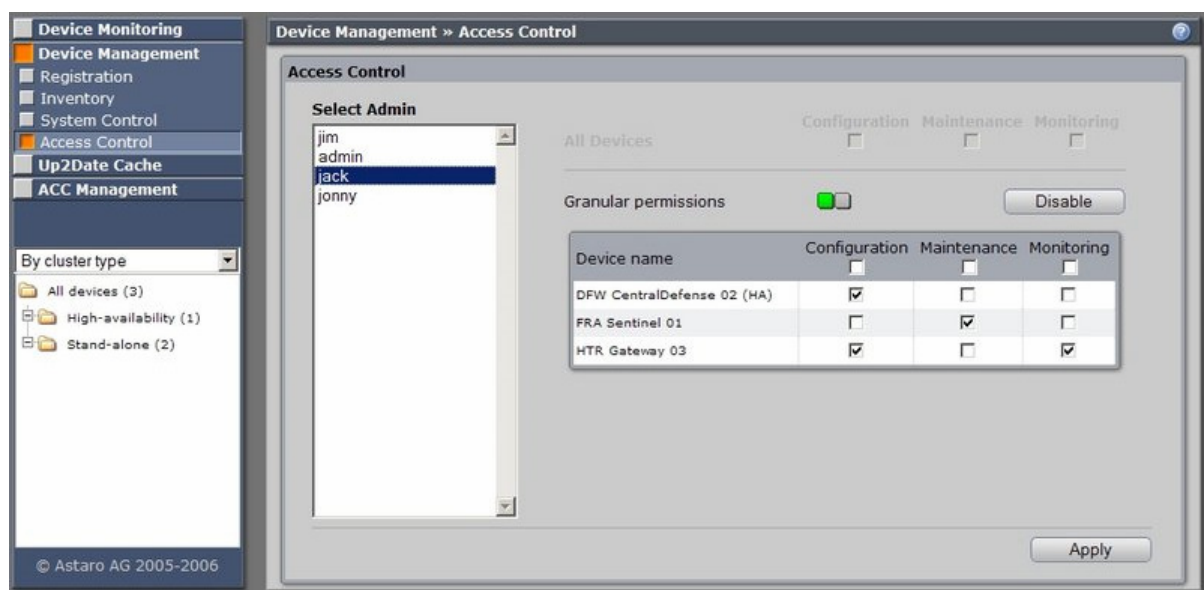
Device Monitoring
Device Management
Registration
Inventory
System Control
Access Control
Up2Date Cache
ACC Management

By cluster type
All devices (3)
High-availability (1)
Stand-alone (2)

© Astaro AG 2005-2006

Device Management » Access Control

Access Control

Select Admin
jim
admin
jack
jonny

All Devices
Configuration Maintenance Monitoring

Granular permissions
Disable

| Device name | Configuration | Maintenance | Monitoring |
|---|---|---|---|
| DFW CentralDefense 02 (HA) | ☑ | ☐ | ☐ |
| FRA Sentinel 01 | ☐ | ☑ | ☐ |
| HTR Gateway 03 | ☑ | ☐ | ☑ |

Apply